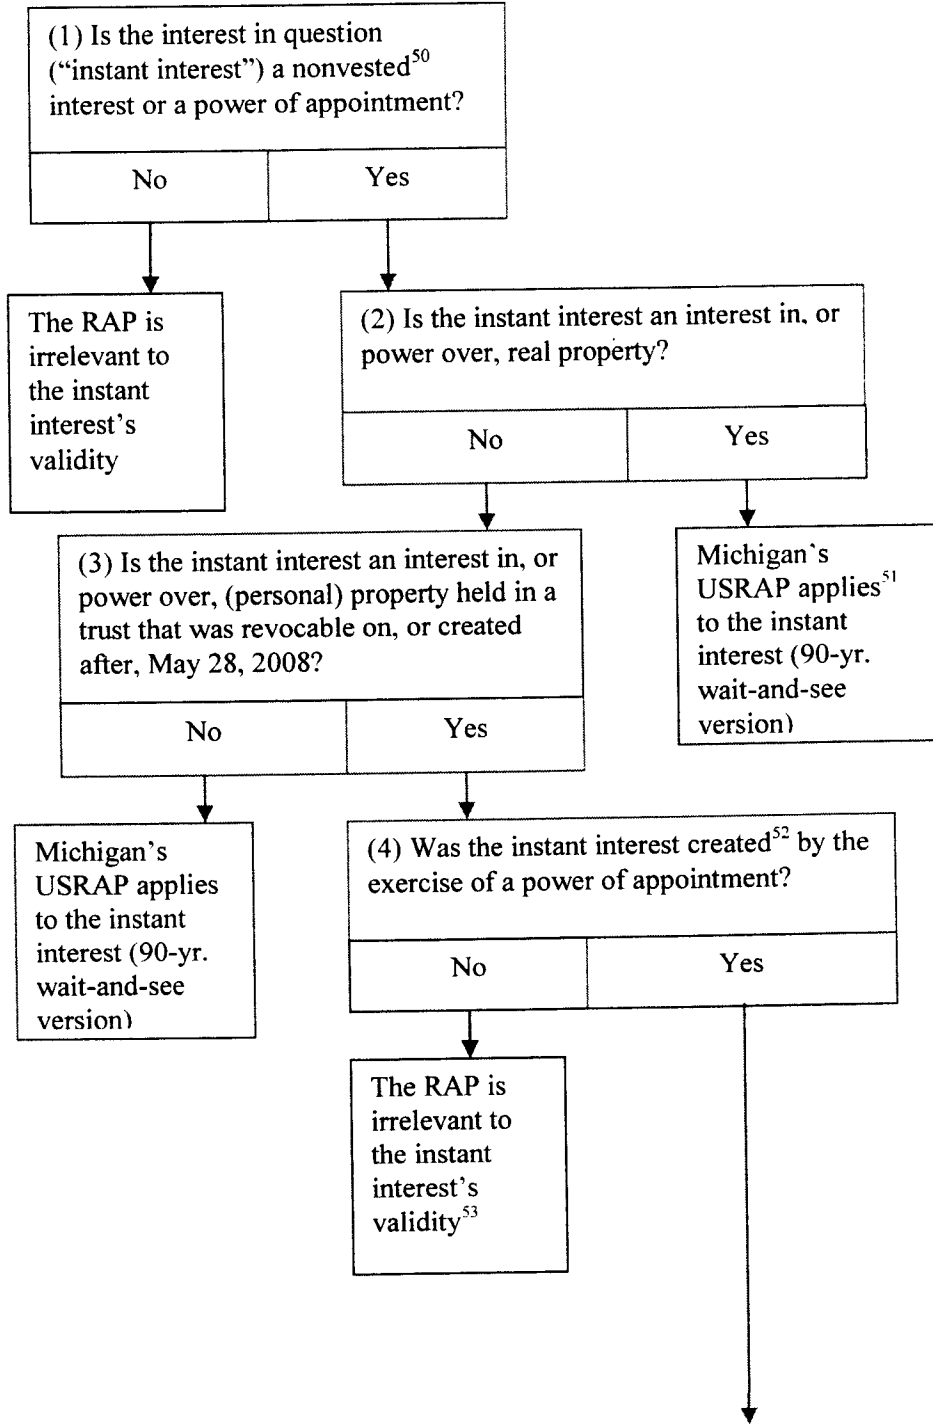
(1) Is the interest in question ("instant interest") a nonvested$^{50}$ interest or a power of appointment?

No

Yes

The RAP is irrelevant to the instant interest's validity

(2) Is the instant interest an interest in, or power over, real property?

No

Yes

(3) Is the instant interest an interest in, or power over, (personal) property held in a trust that was revocable on, or created after, May 28, 2008?

No

Yes

Michigan's USRAP applies$^{51}$ to the instant interest (90-yr. wait-and-see version)

Michigan's USRAP applies to the instant interest (90-yr. wait-and-see version)

(4) Was the instant interest created$^{52}$ by the exercise of a power of appointment?

No

Yes

The RAP is irrelevant to the instant interest's validity$^{53}$